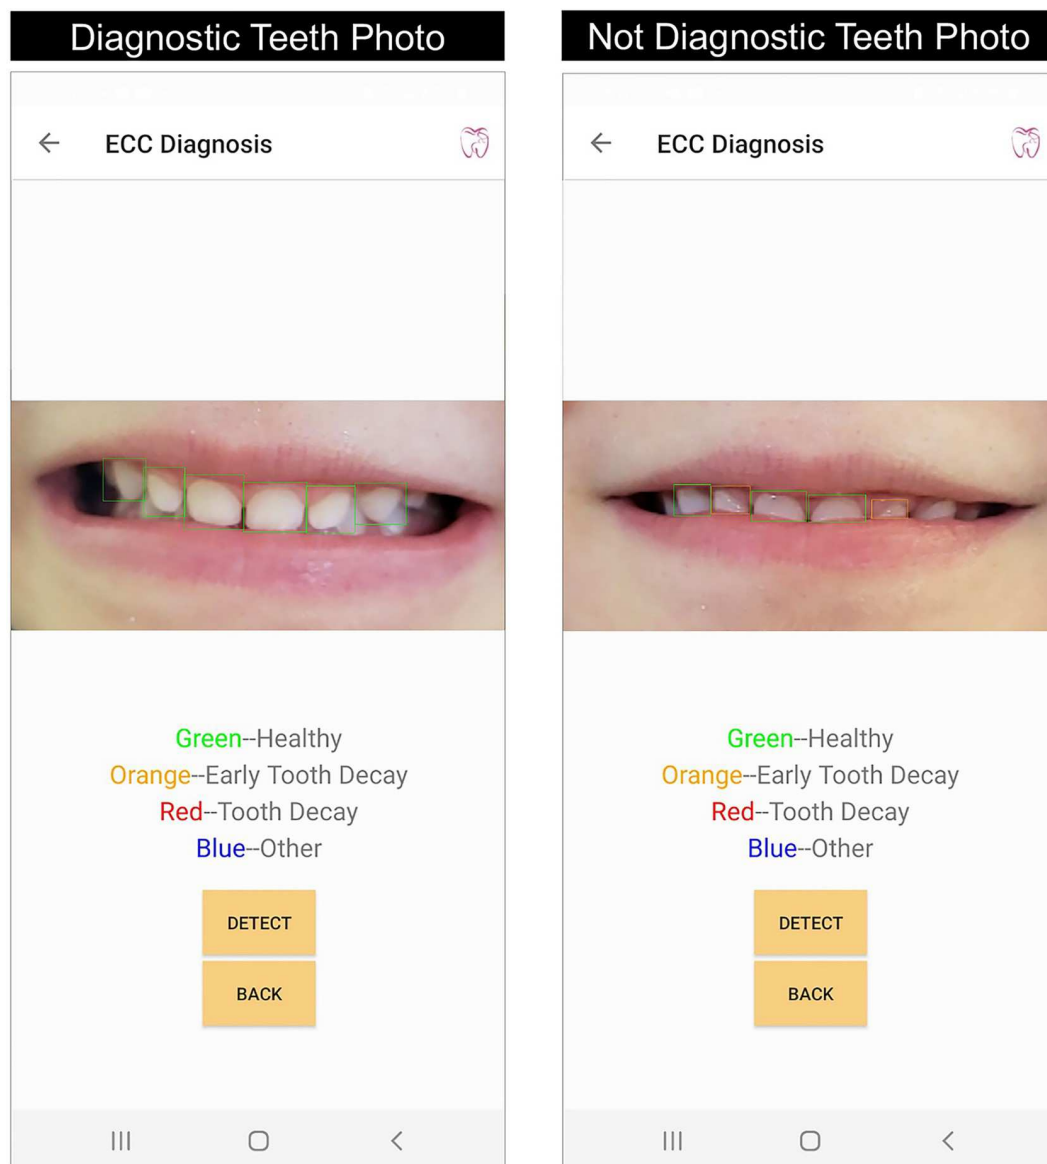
Diagnostic Teeth Photo

ECC Diagnosis

Green--Healthy
Orange--Early Tooth Decay
Red--Tooth Decay
Blue--Other

DETECT

BACK

Not Diagnostic Teeth Photo

ECC Diagnosis

Green--Healthy
Orange--Early Tooth Decay
Red--Tooth Decay
Blue--Other

DETECT

BACK